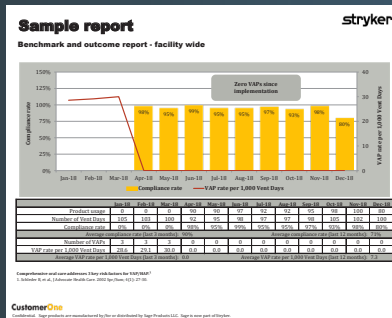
Sample report

stryker

Benchmark and outcome report - facility wide

Zero VAPs since implementation

150%
125%
100%
75%
50%
25%
0%

Compliance rate

VAP rate per 1,000 Vent Days

98% 95% 98% 95% 95% 97% 93% 98% 80%

Jan-18 Feb-18 Mar-18 Apr-18 May-18 Jun-18 Jul-18 Aug-18 Sep-18 Oct-18 Nov-18 Dec-18

Compliance rate — VAP rate per 1,000 Vent Days

| | Jan-18 | Feb-18 | Mar-18 | Apr-18 | May-18 | Jun-18 | Jul-18 | Aug-18 | Sep-18 | Oct-18 | Nov-18 | Dec-18 |
|---|---|---|---|---|---|---|---|---|---|---|---|---|
| Product usage | 0 | 0 | 0 | 90 | 90 | 97 | 92 | 92 | 95 | 98 | 100 | 80 |
| Number of Vent Days | 105 | 103 | 100 | 92 | 95 | 98 | 97 | 97 | 98 | 105 | 102 | 100 |
| Compliance rate | 0% | 0% | 0% | 98% | 95% | 99% | 95% | 95% | 97% | 93% | 98% | 80% |
| | Average compliance rate (last 3 months): 90% | | | | | | Average compliance rate (last 12 months): 71% | | | | | |
| Number of VAPs | 3 | 3 | 3 | 0 | 0 | 0 | 0 | 0 | 0 | 0 | 0 | 0 |
| VAP rate per 1,000 Vent Days | 28.6 | 29.1 | 30.0 | 0.0 | 0.0 | 0.0 | 0.0 | 0.0 | 0.0 | 0.0 | 0.0 | 0.0 |
| | Average VAP rate per 1,000 Vent Days (last 3 months): 0.0 | | | | | | Average VAP rate per 1,000 Vent Days (last 12 months): 7.2 | | | | | |

Comprehensive oral care addresses 3 key risk factors for VAP/HAP.¹
1. Schleder B, et al., J Advocate Health Care. 2002 Spr/Sum; 4(1): 27-30.

CustomerOne

Confidential. Sage products are manufactured by/for or distributed by Sage Products LLC. Sage is now part of Stryker.